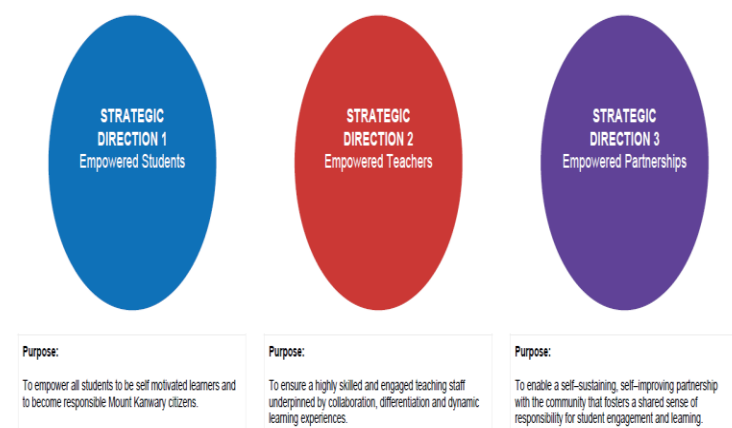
STRATEGIC DIRECTION 1
Empowered Students

STRATEGIC DIRECTION 2
Empowered Teachers

STRATEGIC DIRECTION 3
Empowered Partnerships

Purpose:

To empower all students to be self motivated learners and to become responsible Mount Kanwary citizens.

Purpose:

To ensure a highly skilled and engaged teaching staff underpinned by collaboration, differentiation and dynamic learning experiences.

Purpose:

To enable a self–sustaining, self–improving partnership with the community that fosters a shared sense of responsibility for student engagement and learning.